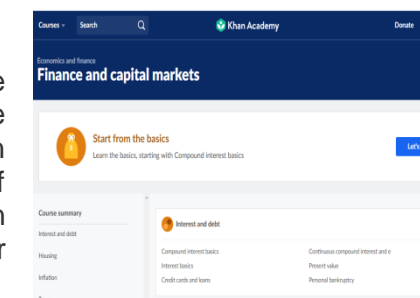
Courses Search Khan Academy Donate

Economics and finance
Finance and capital markets

Start from the basics
Learn the basics, starting with Compound interest basics

Let's

Course summary
Interest and debt
Housing
Inflation

Interest and debt
Compound interest basics
Interest basics
Credit cards and loans
Continuous compound interest and e
Present value
Personal bankruptcy